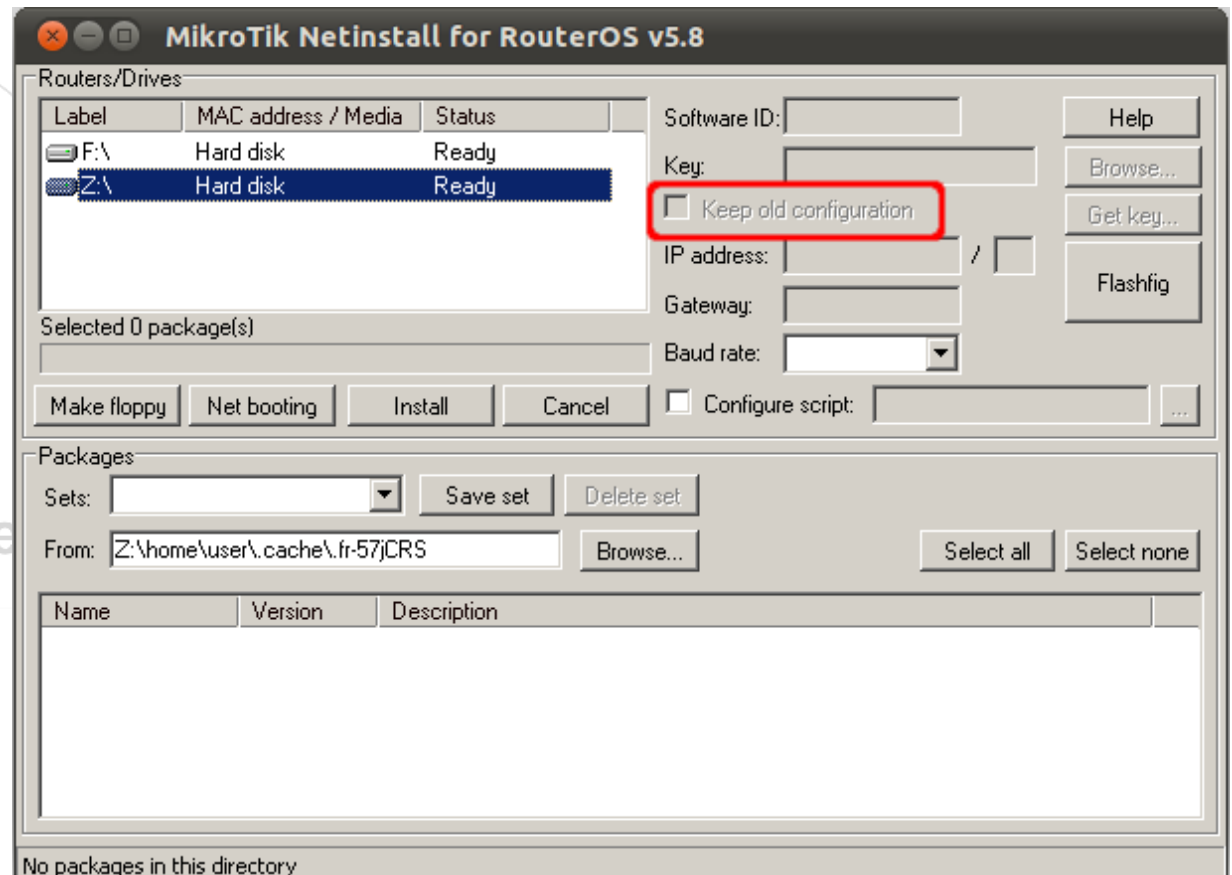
MikroTik Netinstall for RouterOS v5.8

Routers/Drives

| Label | MAC address / Media | Status |
|---|---|---|
| F:\ | Hard disk | Ready |
| Z:\ | Hard disk | Ready |

Software ID:

Key:

Keep old configuration

IP address: /

Gateway:

Baud rate:

Help

Browse...

Get key...

Flashfig

Selected 0 package(s)

Make floppy

Net booting

Install

Cancel

Configure script:

...

Packages

Sets:

Save set

Delete set

From: Z:\home\user\.cache\.fr-57jCRS

Browse...

Select all

Select none

| Name | Version | Description |
|---|---|---|

No packages in this directory